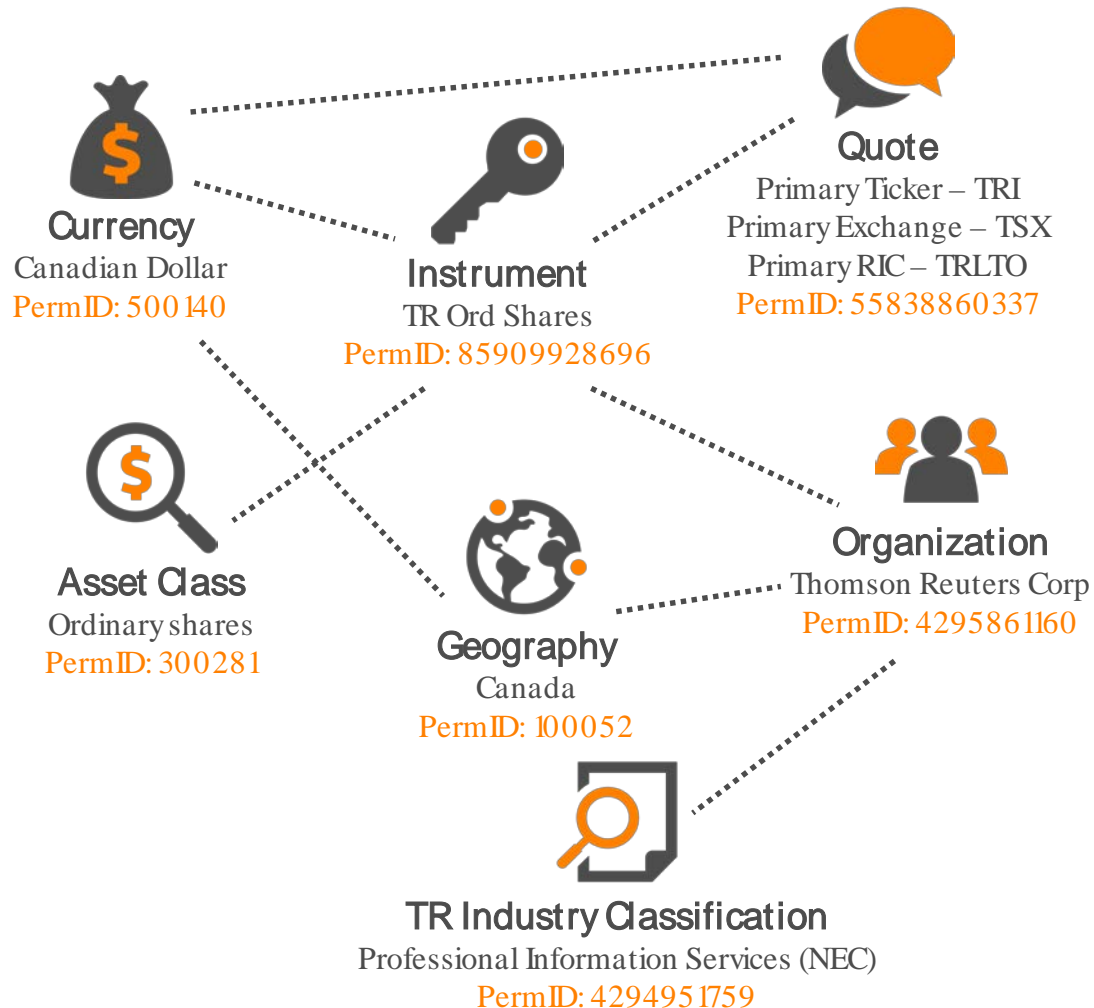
Quote
Primary Ticker – TRI
Primary Exchange – TSX
Primary RIC – TRI.TO
PermID: 55838860337

Currency
Canadian Dollar
PermID: 500140

Instrument
TR Ord Shares
PermID: 85909928696

Asset Class
Ordinary shares
PermID: 300281

Organization
Thomson Reuters Corp
PermID: 4295861160

Geography
Canada
PermID: 100052

TR Industry Classification
Professional Information Services (NEC)
PermID: 4294951759